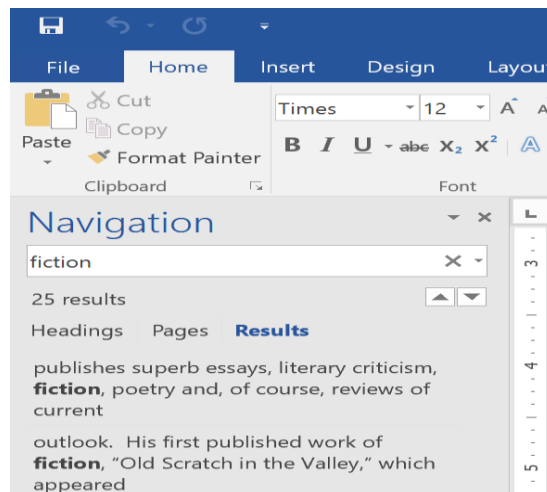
File Home Insert Design Layou

Paste
Cut
Copy
Format Painter
Clipboard

Times 12 A A
B I U abc $X_2$ $X^2$ A
Font

Navigation

fiction

25 results

Headings Pages Results

publishes superb essays, literary criticism, **fiction**, poetry and, of course, reviews of current

outlook. His first published work of **fiction**, “Old Scratch in the Valley,” which appeared

3
4
5